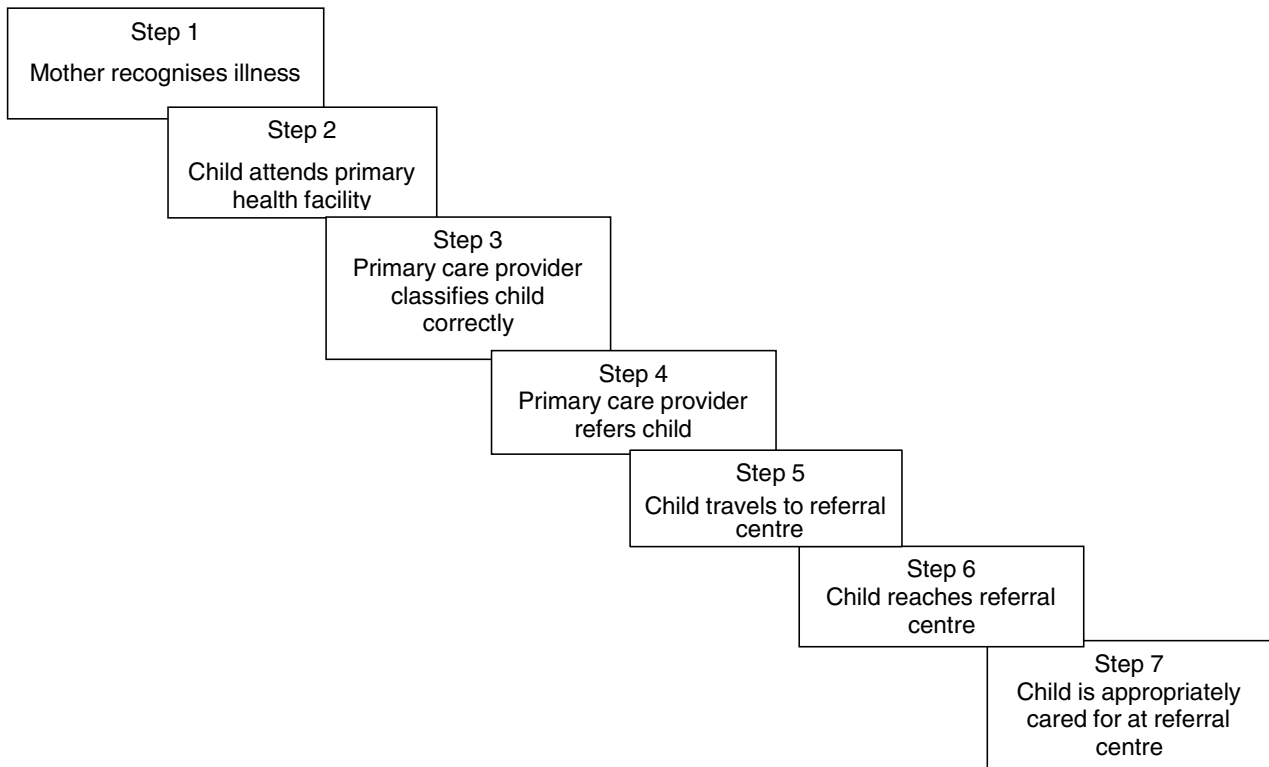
Step 1
Mother recognises illness

Step 2
Child attends primary health facility

Step 3
Primary care provider classifies child correctly

Step 4
Primary care provider refers child

Step 5
Child travels to referral centre

Step 6
Child reaches referral centre

Step 7
Child is appropriately cared for at referral centre